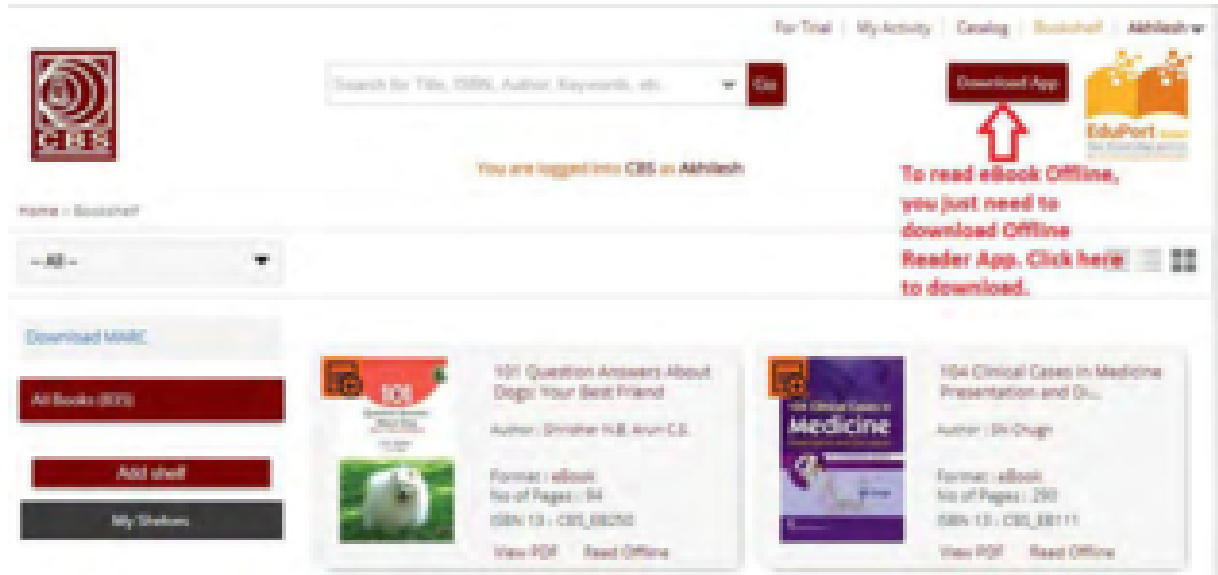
For Trial | My Activity | Catalog | Bookshelf | Akhilesh

CBS

Search for Title, ISBN, Author, Keywords, etc. Go

Download App

EduPort

You are logged into CBS as Akhilesh

To read eBook Offline, you just need to download Offline Reader App. Click here to download.

Home › Bookshelf

-- All --

Download MARC

All Books (835)

Add shelf

My Shelves

101 Question Answers About Dogs: Your Best Friend

Author : Shridhar N.B. Arun C.S.

Format : eBook
No of Pages : 94
ISBN 13 : CBS_EB250

View PDF Read Offline

104 Clinical Cases in Medicine Presentation and Di...

Author : SN Chugh

Medicine

Format : eBook
No of Pages : 290
ISBN 13 : CBS_EB111

View PDF Read Offline